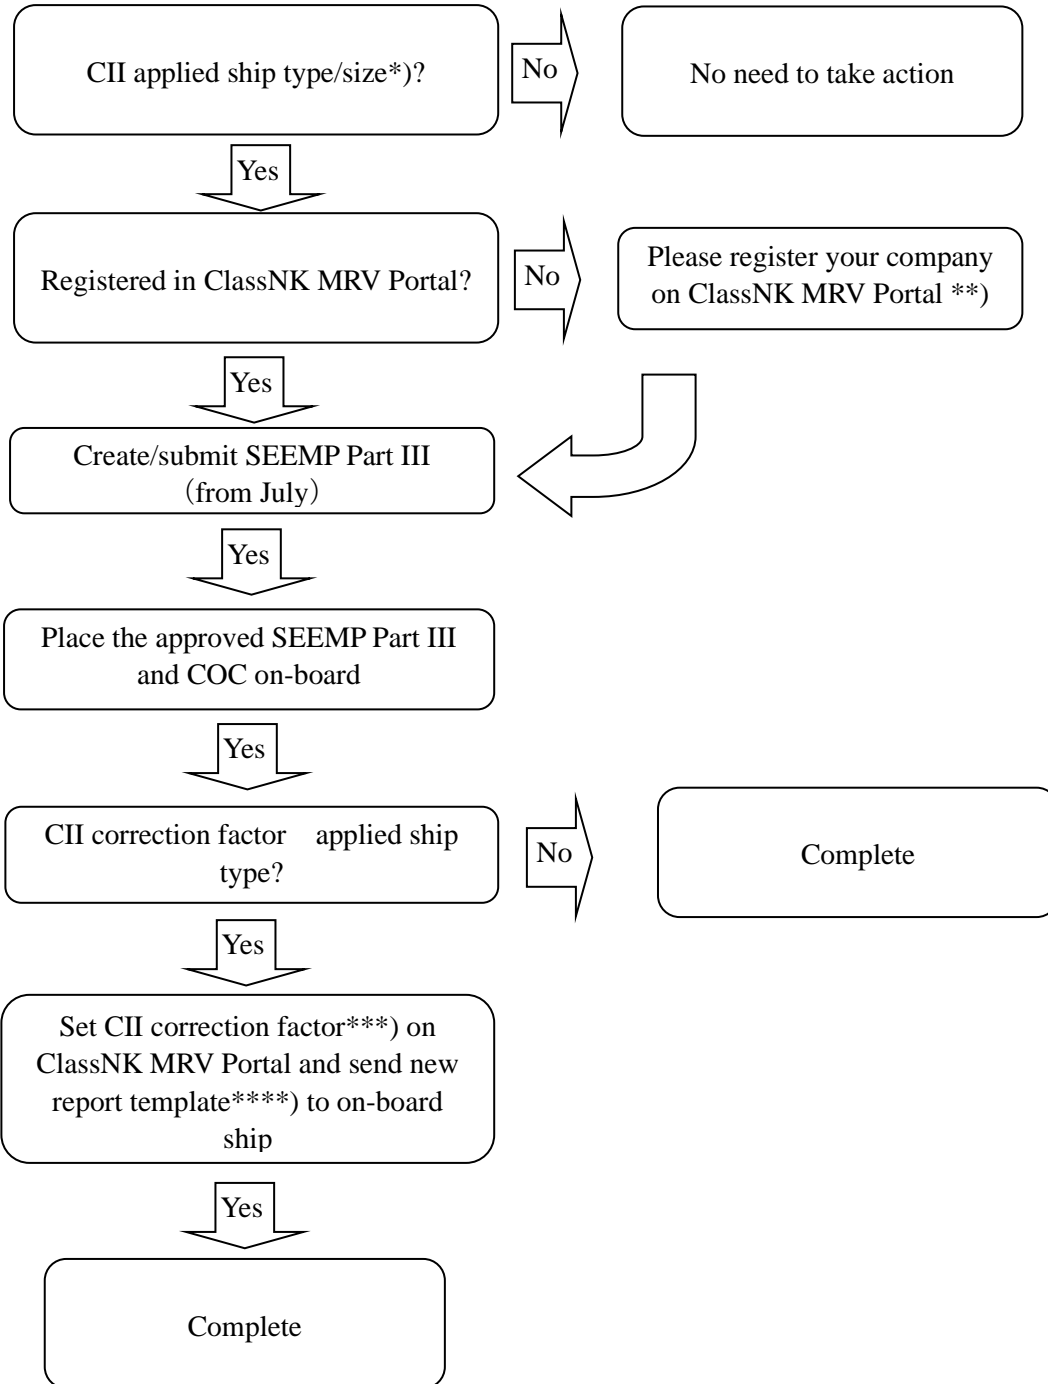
CII applied ship type/size*)?

No

No need to take action

Yes

Registered in ClassNK MRV Portal?

No

Please register your company on ClassNK MRV Portal **)

Yes

Create/submit SEEMP Part III (from July)

Yes

Place the approved SEEMP Part III and COC on-board

Yes

CII correction factor applied ship type?

No

Complete

Yes

Set CII correction factor***) on ClassNK MRV Portal and send new report template****) to on-board ship

Yes

Complete